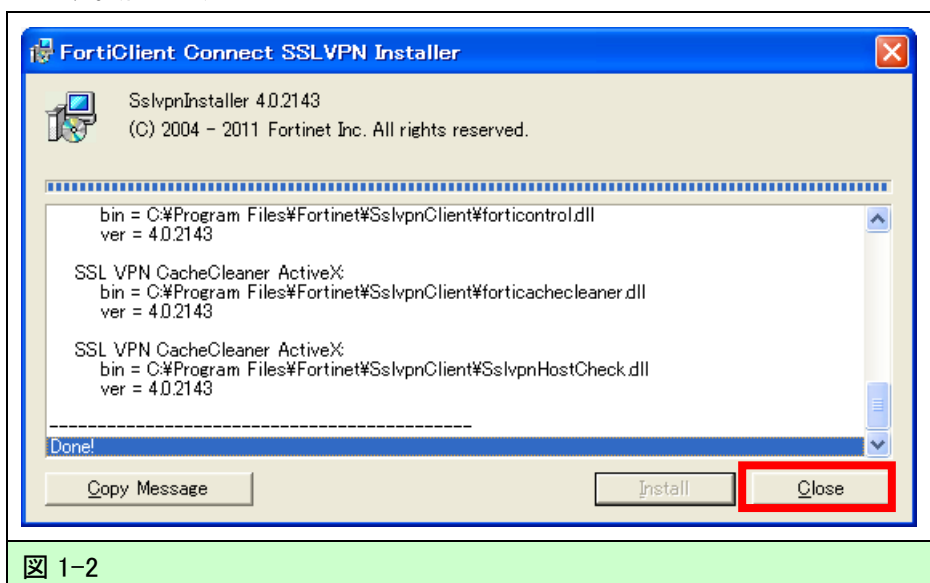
FortiClient Connect SSLVPN Installer

SslvpnInstaller 4.0.2143
(C) 2004 - 2011 Fortinet Inc. All rights reserved.

bin = C:¥Program Files¥Fortinet¥SslvpnClient¥forticontrol.dll
ver = 4.0.2143

SSL VPN CacheCleaner ActiveX:
bin = C:¥Program Files¥Fortinet¥SslvpnClient¥forticachecleaner.dll
ver = 4.0.2143

SSL VPN CacheCleaner ActiveX:
bin = C:¥Program Files¥Fortinet¥SslvpnClient¥SslvpnHostCheck.dll
ver = 4.0.2143

----------------------------------------------
Done!

Copy Message

Install

Close

図 1-2